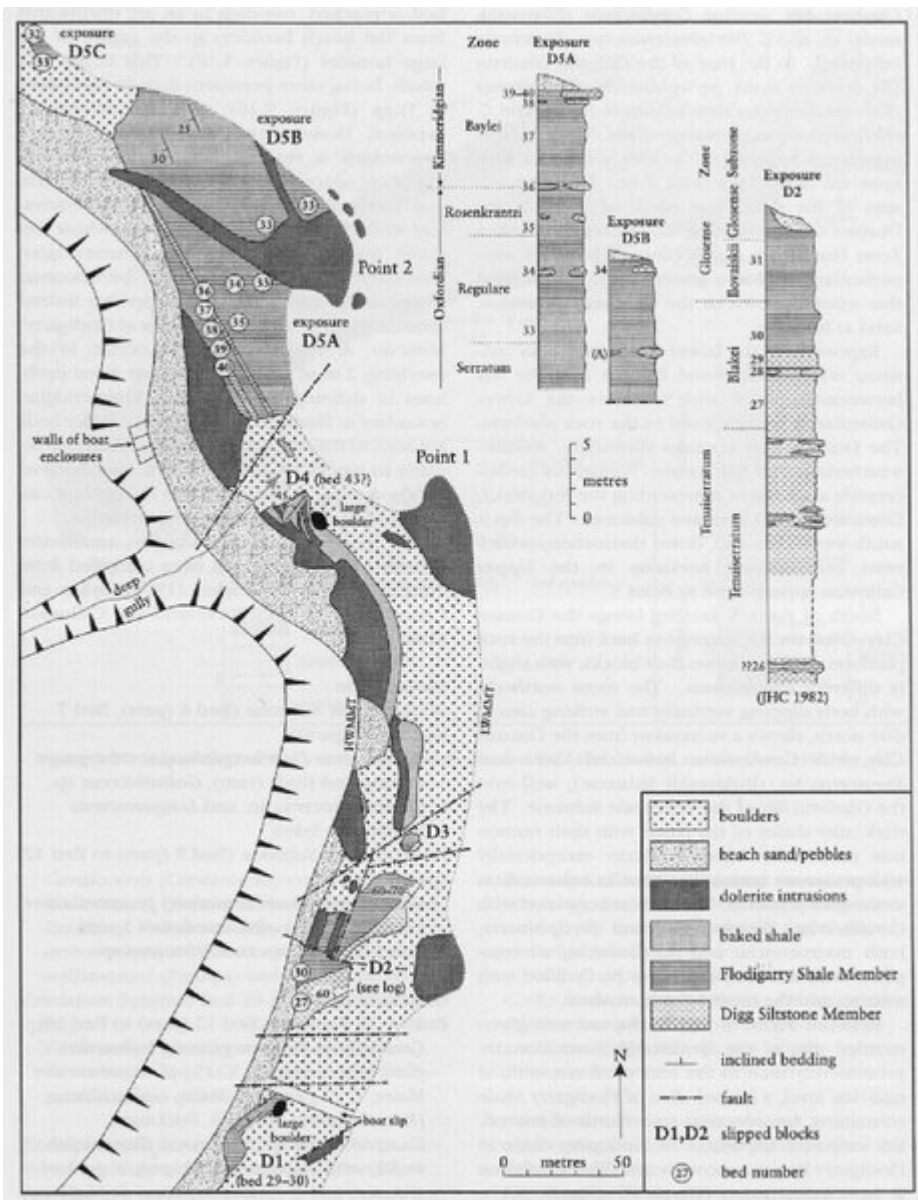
exposure D5C

32

33

exposure D5B

25

30

33

35

34

33

36

37

38

39

40

35

Point 2

exposure D5A

walls of boat enclosures

Point 1

D4 (bed 437)

large boulder

deep gully

HWMT

HWMT

D3

60–70

30

27

60

D2 (see log)

large boulder

boat slip

D1 (bed 29–30)

0 metres 50

N

Zone

Exposure D5A

Kimmeridgian

Baylei

Rosenkrantzi

Oxfordian

Regulare

Serratum

39–40

38

37

36

35

34

33

(32)

Exposure D5B

34

Zone

Subzone

Gloseense

Bowlaski

Gloseense

Blakei

Tenuiserratum

Tenuiserratum

Exposure D2

31

30

29

28

27

??26

(JHC 1982)

5

metres

0

boulders

beach sand/pebbles

dolerite intrusions

baked shale

Flodigarry Shale Member

Digg Siltstone Member

inclined bedding

fault

D1,D2 slipped blocks

27 bed number